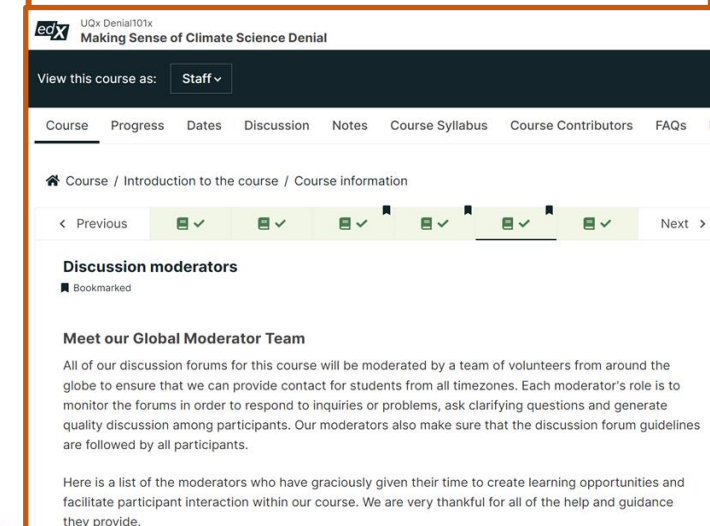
edX UQx Denial101x
Making Sense of Climate Science Denial

View this course as: Staff

Course Progress Dates Discussion Notes Course Syllabus Course Contributors FAQs

Course / Introduction to the course / Course information

< Previous Next >

Discussion moderators
Bookmarked

Meet our Global Moderator Team
All of our discussion forums for this course will be moderated by a team of volunteers from around the globe to ensure that we can provide contact for students from all timezones. Each moderator's role is to monitor the forums in order to respond to inquiries or problems, ask clarifying questions and generate quality discussion among participants. Our moderators also make sure that the discussion forum guidelines are followed by all participants.

Here is a list of the moderators who have graciously given their time to create learning opportunities and facilitate participant interaction within our course. We are very thankful for all of the help and guidance they provide.